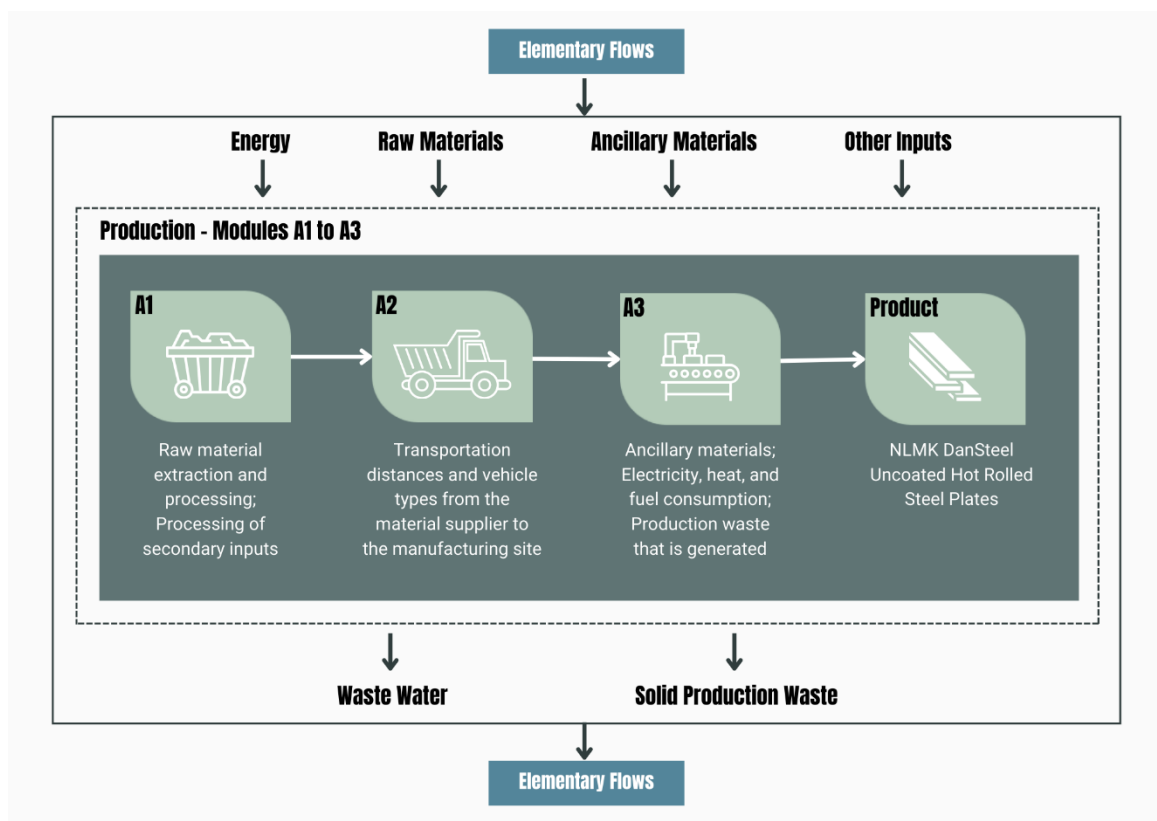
Elementary Flows

Energy

Raw Materials

Ancillary Materials

Other Inputs

Production - Modules A1 to A3

A1

Raw material extraction and processing; Processing of secondary inputs

A2

Transportation distances and vehicle types from the material supplier to the manufacturing site

A3

Ancillary materials; Electricity, heat, and fuel consumption; Production waste that is generated

Product

NLMK DanSteel Uncoated Hot Rolled Steel Plates

Waste Water

Solid Production Waste

Elementary Flows